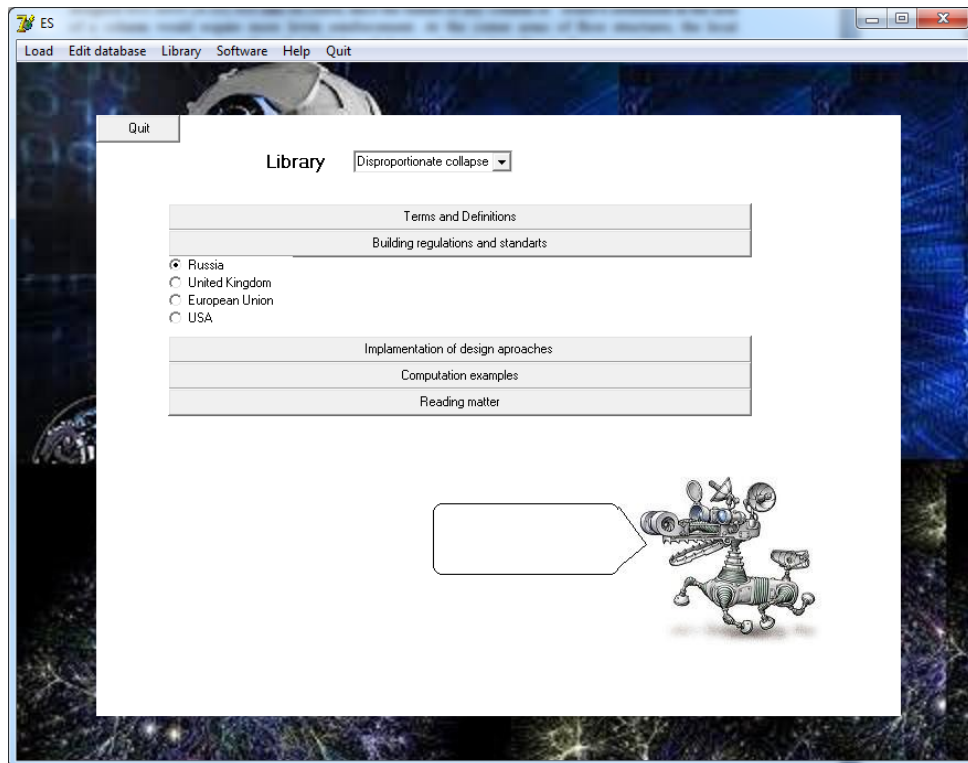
ES

Load Edit database Library Software Help Quit

Quit

Library Disproportionate collapse

Terms and Definitions

Building regulations and standarts

Russia
United Kingdom
European Union
USA

Implementation of design aproaches

Computation examples

Reading matter